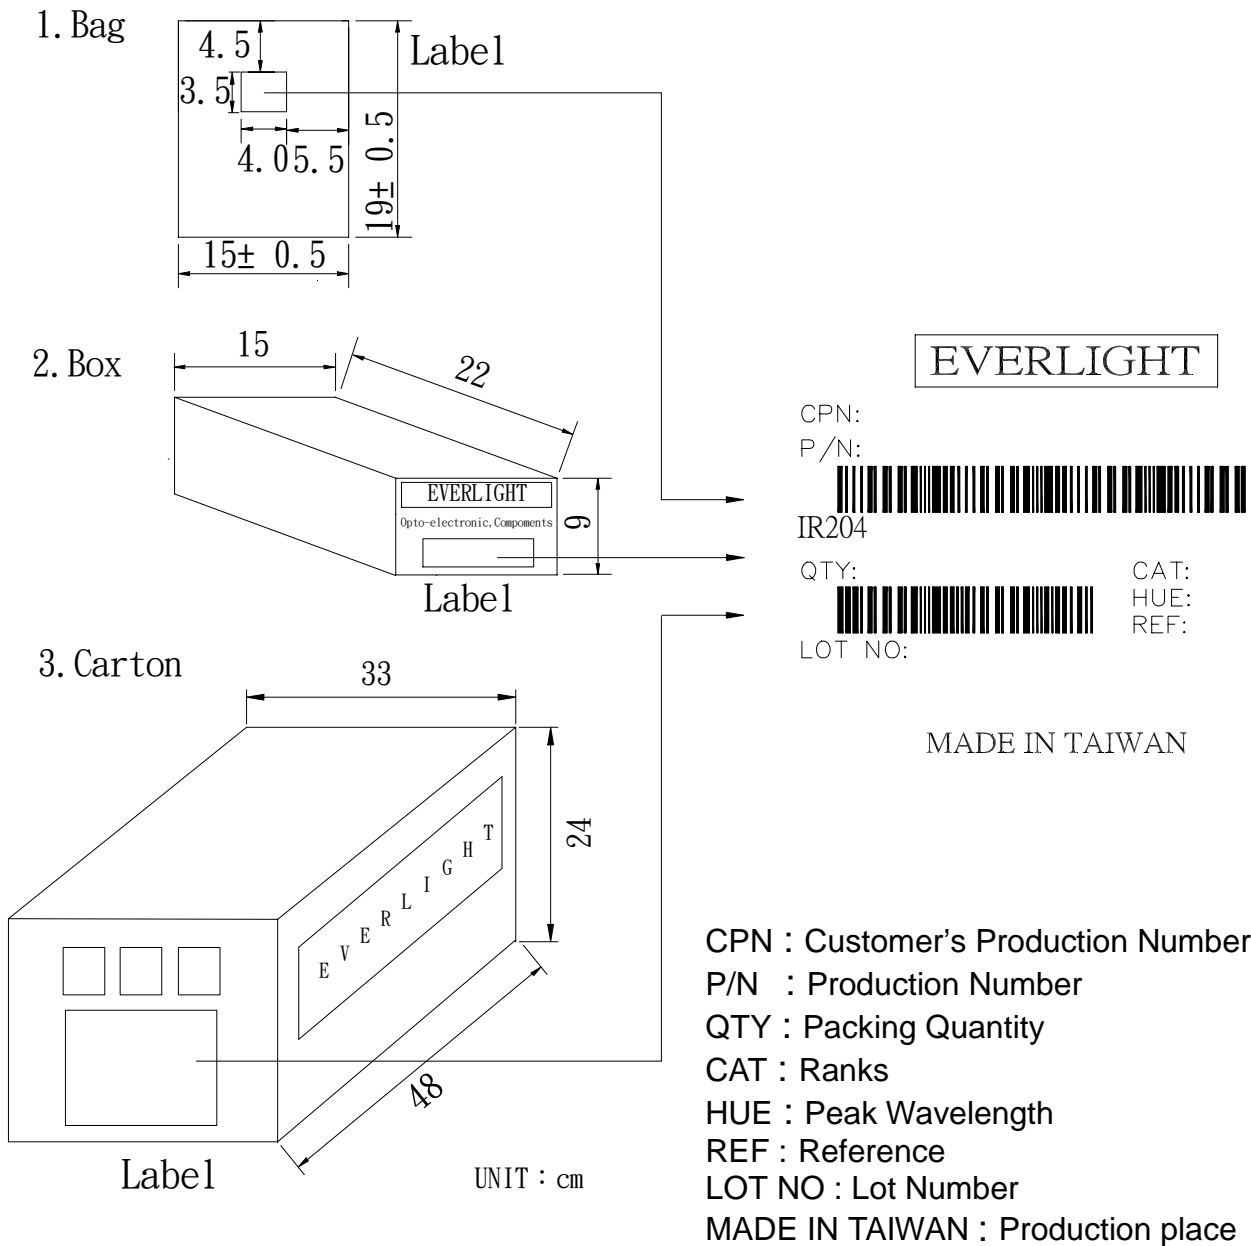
1. Bag

4.5

3.5

4.0 5.5

Label

19± 0.5

15± 0.5

2. Box

15

22

EVERLIGHT

Opto-electronic.Components

9

Label

3. Carton

33

24

EVERLIGHT

48

Label

UNIT：cm

EVERLIGHT

CPN:

P/N:

IR204

QTY:

CAT:

HUE:

REF:

LOT NO:

MADE IN TAIWAN

CPN：Customer’s Production Number

P/N ：Production Number

QTY：Packing Quantity

CAT：Ranks

HUE：Peak Wavelength

REF : Reference

LOT NO : Lot Number

MADE IN TAIWAN : Production place